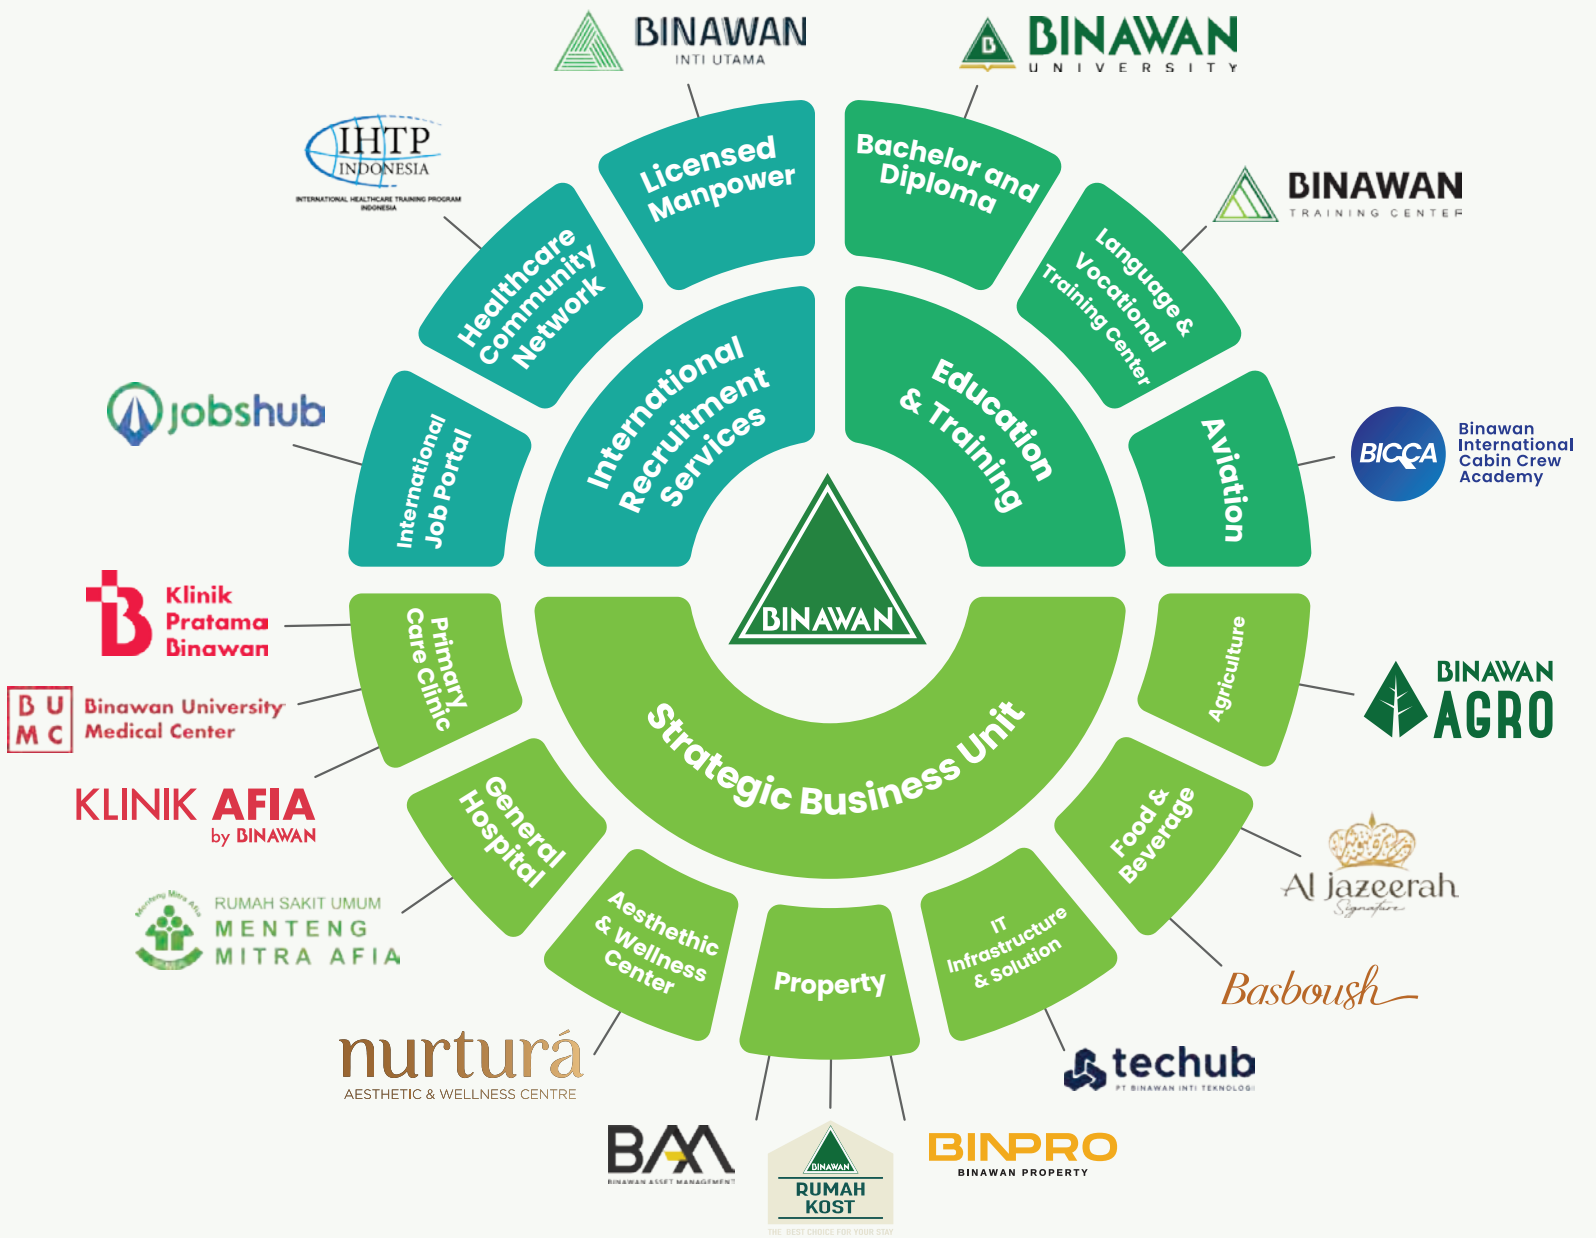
BINAWAN
INTI UTAMA

BINAWAN
UNIVERSITY

IHTP
INDONESIA
INTERNATIONAL HEALTHCARE TRAINING PROGRAM INDONESIA

Licensed Manpower

Bachelor and Diploma

BINAWAN
TRAINING CENTER

Healthcare Community Network

Language & Vocational Training Center

jobshub

International Recruitment Services

Education & Training

International Job Portal

Aviation

BICCA
Binawan International Cabin Crew Academy

BINAWAN

Klinik Pratama Binawan

Primary Care Clinic

Agriculture

BU MC Binawan University Medical Center

Strategic Business Unit

BINAWAN AGRO

KLINIK AFIA by BINAWAN

General Hospital

Food & Beverage

Al Jazeerah Signature

RUMAH SAKIT UMUM MENTENG MITRA AFIA

Aesthethic & Wellness Center

Property

IT Infrastructure & Solution

Basboush

nurturá
AESTHETIC & WELLNESS CENTRE

techub
PT BINAWAN INTI TEKNOLOGI

BAM
BINAWAN ASSET MANAGEMENT

BINAWAN
RUMAH KOST
THE BEST CHOICE FOR YOUR STAY

BINPRO
BINAWAN PROPERTY